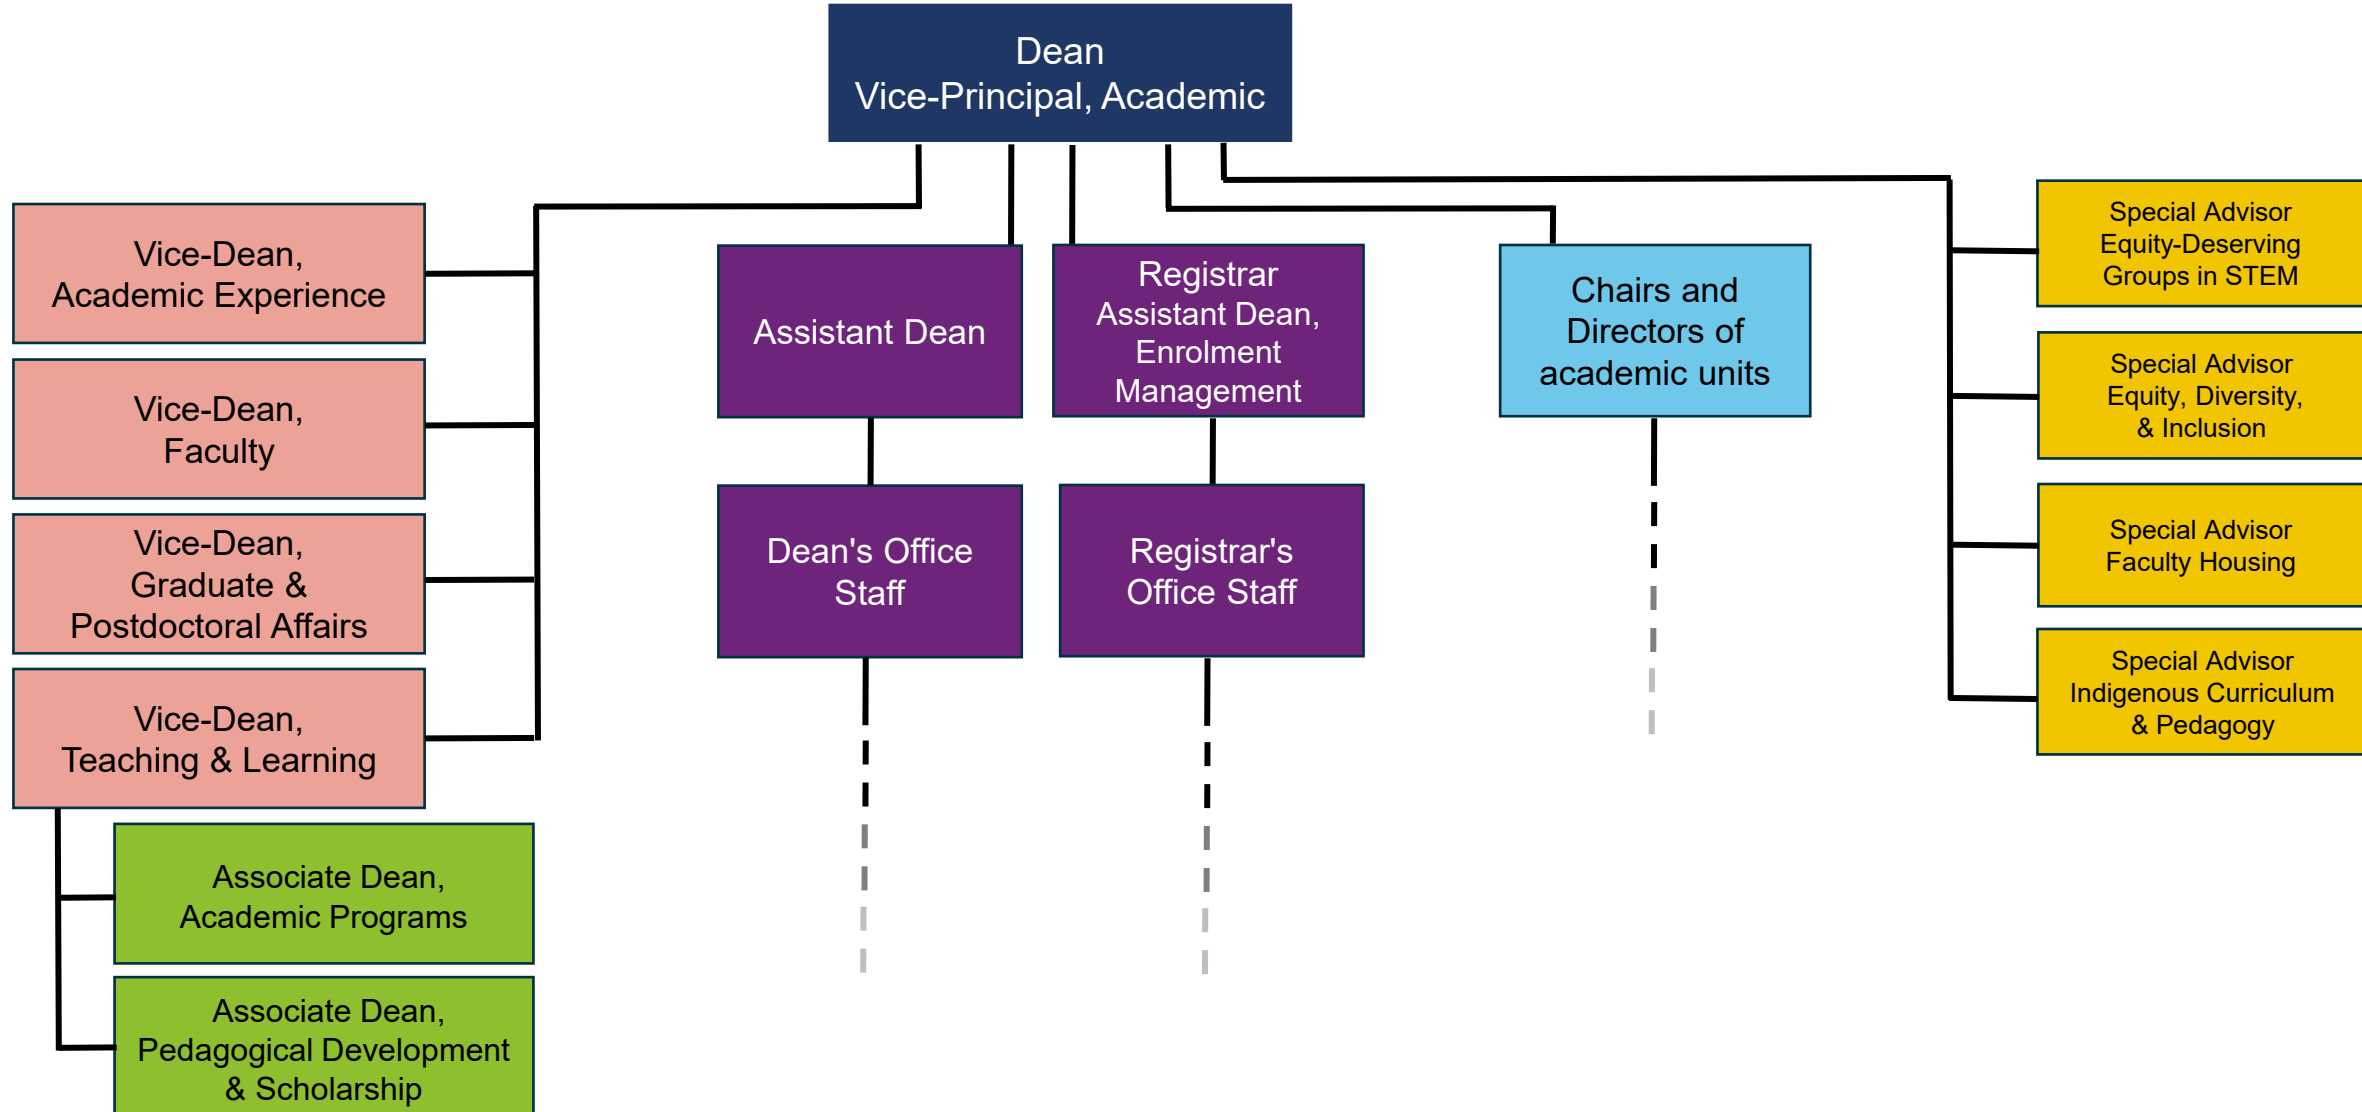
Dean
Vice-Principal, Academic

Vice-Dean, Academic Experience

Vice-Dean, Faculty

Vice-Dean, Graduate & Postdoctoral Affairs

Vice-Dean, Teaching & Learning

Associate Dean, Academic Programs

Associate Dean, Pedagogical Development & Scholarship

Assistant Dean

Dean's Office Staff

Registrar
Assistant Dean, Enrolment Management

Registrar's Office Staff

Chairs and Directors of academic units

Special Advisor
Equity-Deserving Groups in STEM

Special Advisor
Equity, Diversity, & Inclusion

Special Advisor
Faculty Housing

Special Advisor
Indigenous Curriculum & Pedagogy